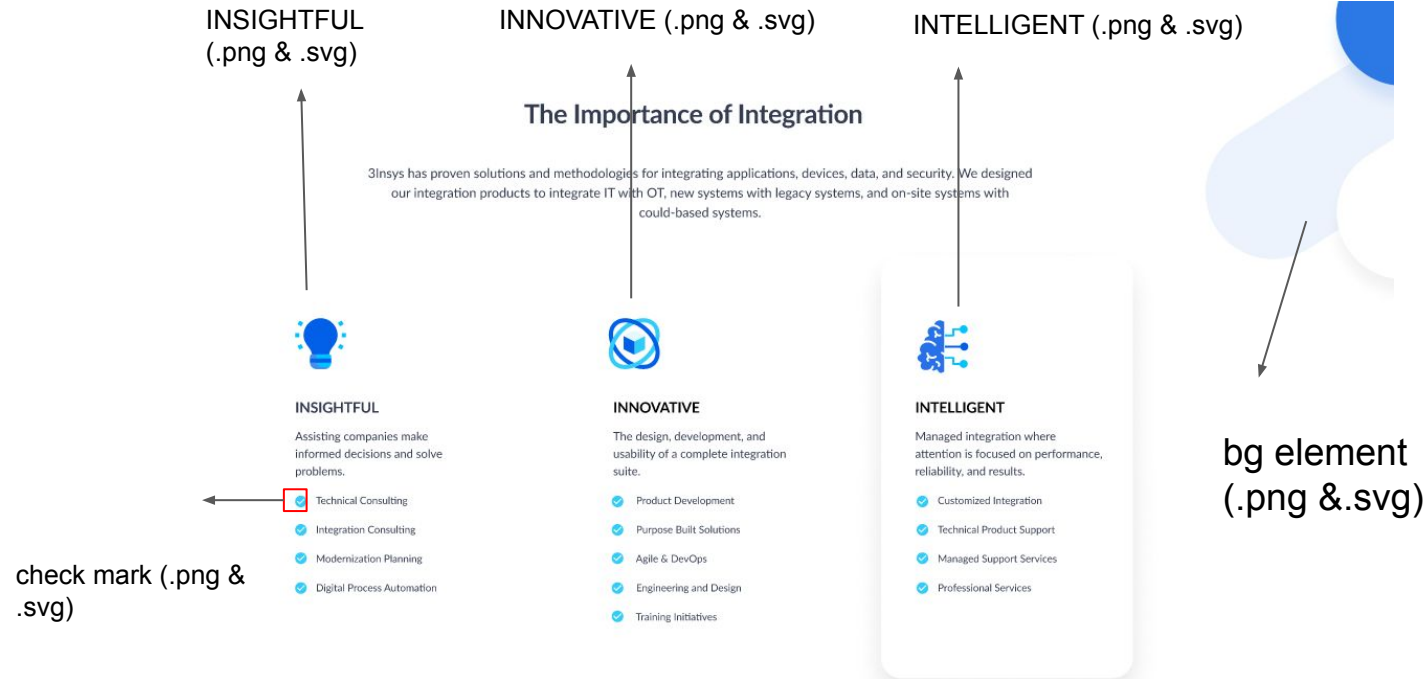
INSIGHTFUL (.png & .svg)

INNOVATIVE (.png & .svg)

INTELLIGENT (.png & .svg)

The Importance of Integration

3Insys has proven solutions and methodologies for integrating applications, devices, data, and security. We designed our integration products to integrate IT with OT, new systems with legacy systems, and on-site systems with could-based systems.

INSIGHTFUL

Assisting companies make informed decisions and solve problems.

Technical Consulting
Integration Consulting
Modernization Planning
Digital Process Automation

INNOVATIVE

The design, development, and usability of a complete integration suite.

Product Development
Purpose Built Solutions
Agile & DevOps
Engineering and Design
Training Initiatives

INTELLIGENT

Managed integration where attention is focused on performance, reliability, and results.

Customized Integration
Technical Product Support
Managed Support Services
Professional Services

bg element (.png &.svg)

check mark (.png & .svg)